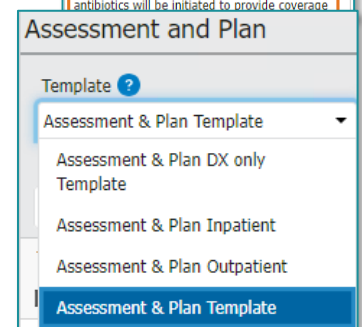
antibiotics will be initiated to provide coverage

Assessment and Plan

Template ?

Assessment & Plan Template

Assessment & Plan DX only Template

Assessment & Plan Inpatient

Assessment & Plan Outpatient

Assessment & Plan Template